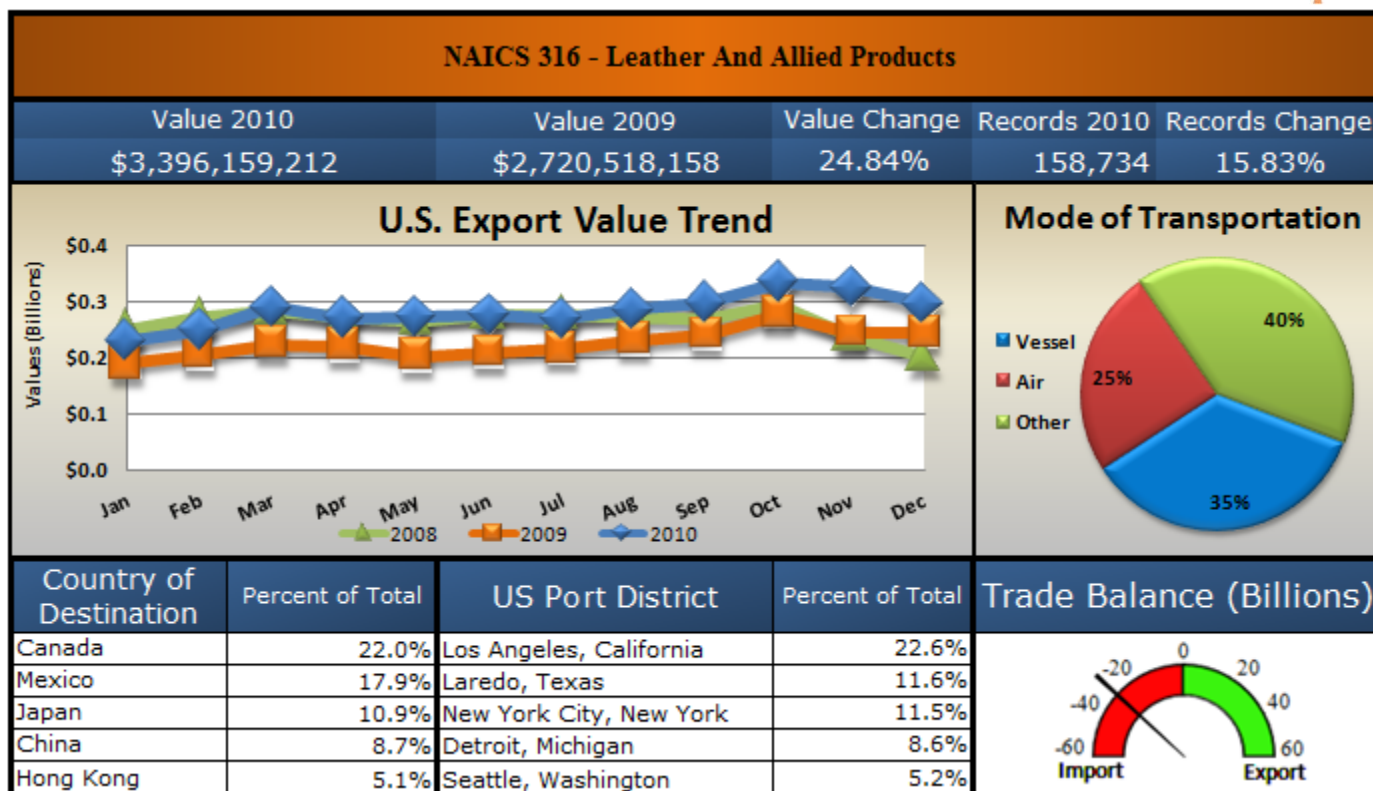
NAICS 316 - Leather And Allied Products

| Value 2010 | Value 2009 | Value Change | Records 2010 | Records Change |
|---|---|---|---|---|
| $3,396,159,212 | $2,720,518,158 | 24.84% | 158,734 | 15.83% |

U.S. Export Value Trend

Values (Billions)

$0.4
$0.3
$0.2
$0.1
$0.0

Jan Feb Mar Apr May Jun Jul Aug Sep Oct Nov Dec

2008 2009 2010

Mode of Transportation

Vessel
Air
Other

40%
25%
35%

| Country of Destination | Percent of Total |
|---|---|
| Canada | 22.0% |
| Mexico | 17.9% |
| Japan | 10.9% |
| China | 8.7% |
| Hong Kong | 5.1% |

| US Port District | Percent of Total |
|---|---|
| Los Angeles, California | 22.6% |
| Laredo, Texas | 11.6% |
| New York City, New York | 11.5% |
| Detroit, Michigan | 8.6% |
| Seattle, Washington | 5.2% |

Trade Balance (Billions)

-60 -40 -20 0 20 40 60

Import Export